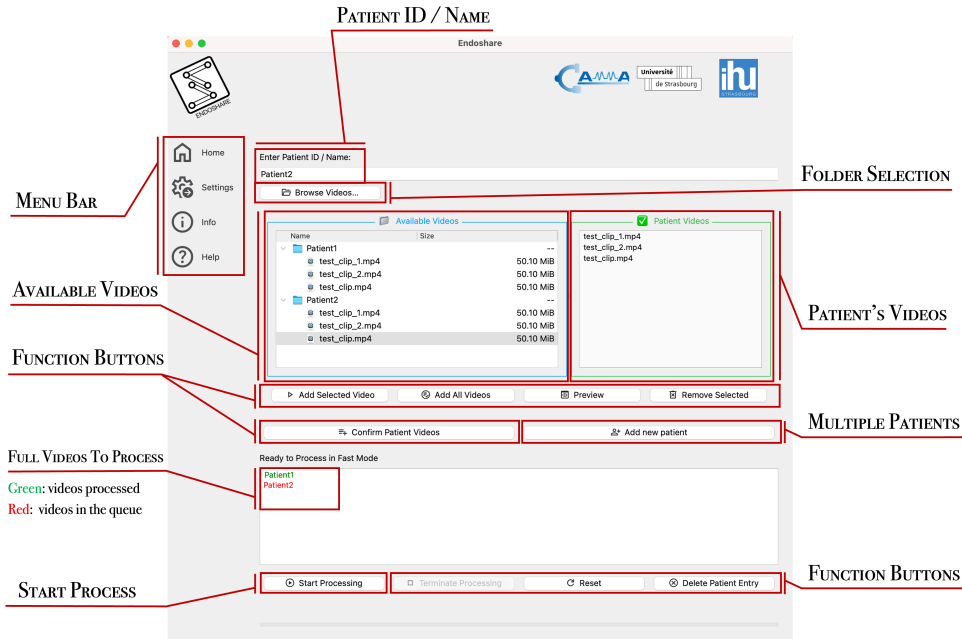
Patient ID / Name

Endoshare

ENDOSHARE

CAMMA

Université de Strasbourg

ihu STRASBOURG

Home

Settings

Info

Help

Menu Bar

Enter Patient ID / Name:

Patient2

Browse Videos...

Folder Selection

Available Videos

| Name | Size |
|---|---|
| Patient1 | -- |
| test_clip_1.mp4 | 50.10 MiB |
| test_clip_2.mp4 | 50.10 MiB |
| test_clip.mp4 | 50.10 MiB |
| Patient2 | -- |
| test_clip_1.mp4 | 50.10 MiB |
| test_clip_2.mp4 | 50.10 MiB |
| test_clip.mp4 | 50.10 MiB |

Patient Videos

test_clip_1.mp4
test_clip_2.mp4
test_clip.mp4

Available Videos

Patient's Videos

Function Buttons

Add Selected Video

Add All Videos

Preview

Remove Selected

Confirm Patient Videos

Add new patient

Multiple Patients

Full Videos To Process

Ready to Process in Fast Mode

Patient1
Patient2

Green: videos processed

Red: videos in the queue

Start Process

Start Processing

Terminate Processing

Reset

Delete Patient Entry

Function Buttons